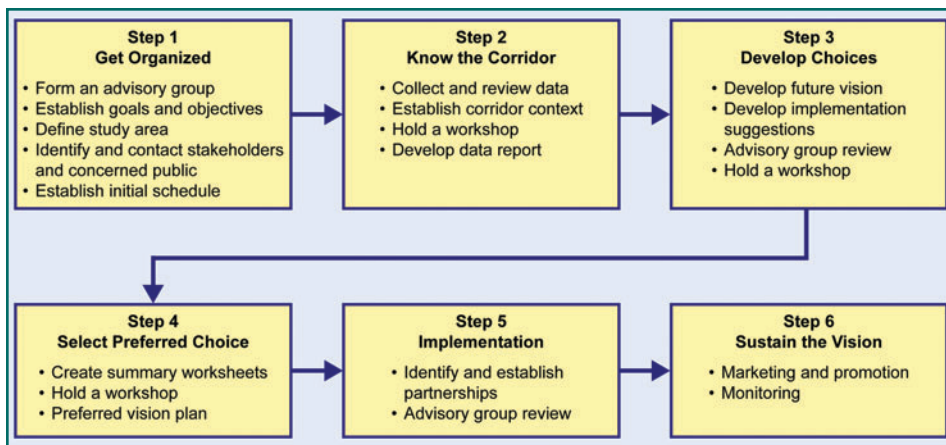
Step 1
Get Organized
• Form an advisory group
• Establish goals and objectives
• Define study area
• Identify and contact stakeholders and concerned public
• Establish initial schedule

Step 2
Know the Corridor
• Collect and review data
• Establish corridor context
• Hold a workshop
• Develop data report

Step 3
Develop Choices
• Develop future vision
• Develop implementation suggestions
• Advisory group review
• Hold a workshop

Step 4
Select Preferred Choice
• Create summary worksheets
• Hold a workshop
• Preferred vision plan

Step 5
Implementation
• Identify and establish partnerships
• Advisory group review

Step 6
Sustain the Vision
• Marketing and promotion
• Monitoring